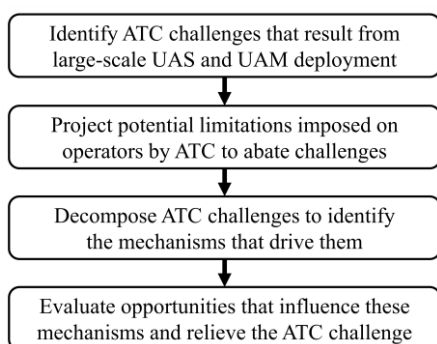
Identify ATC challenges that result from large-scale UAS and UAM deployment

Project potential limitations imposed on operators by ATC to abate challenges

Decompose ATC challenges to identify the mechanisms that drive them

Evaluate opportunities that influence these mechanisms and relieve the ATC challenge